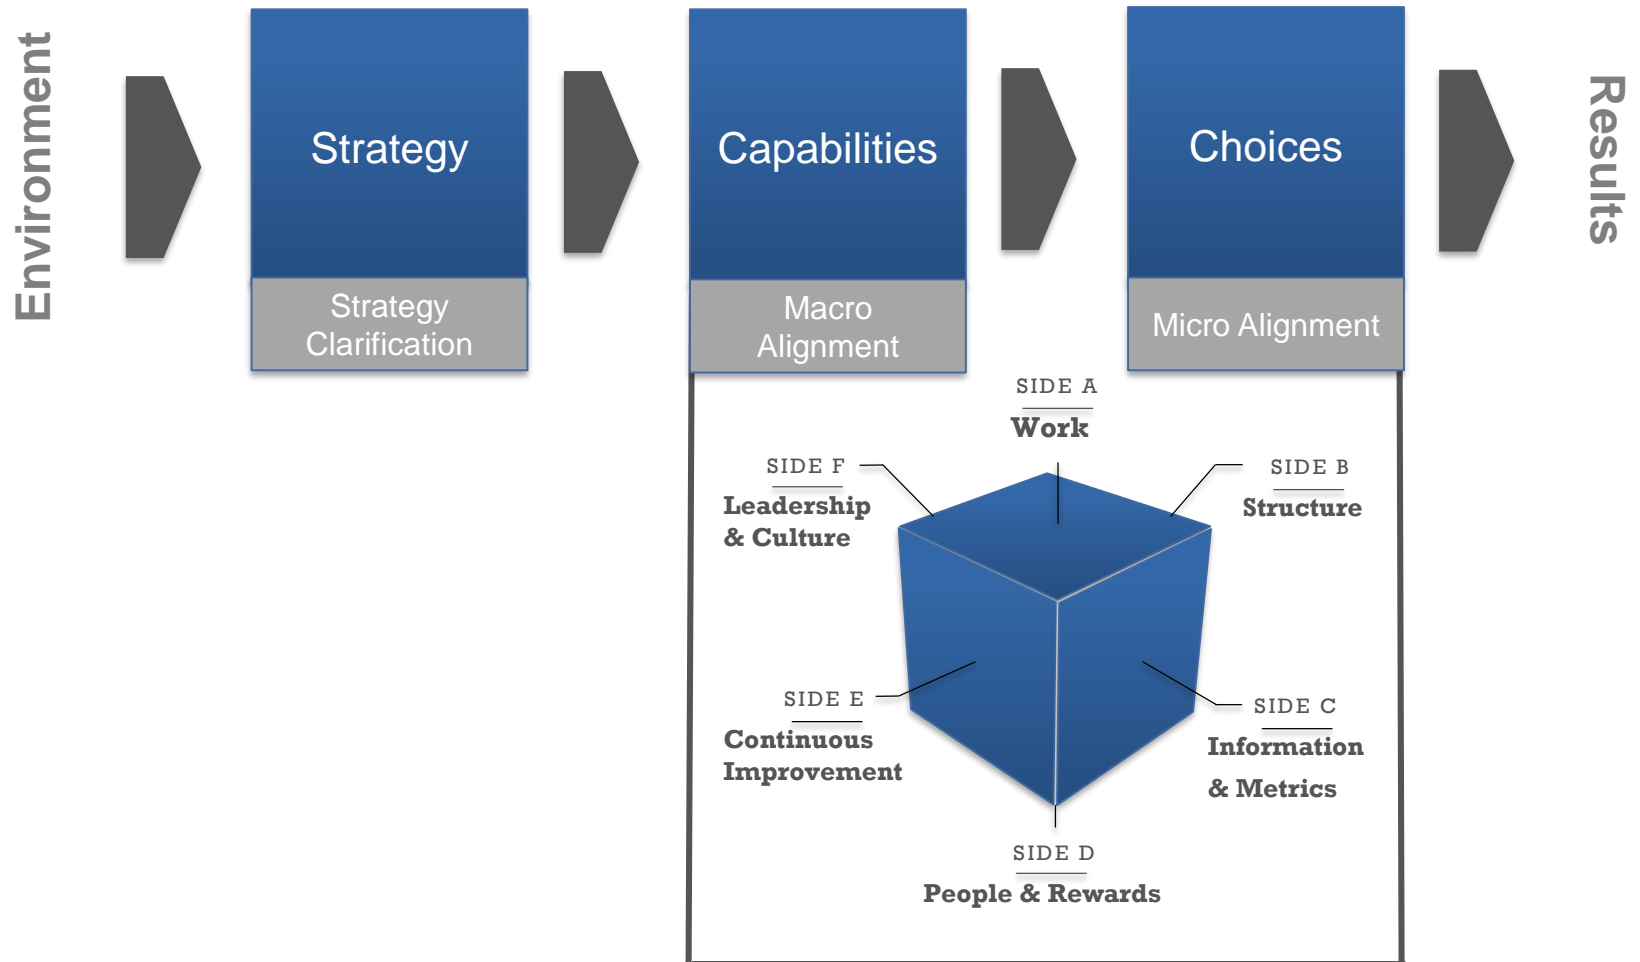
Environment

Strategy

Strategy Clarification

Capabilities

Macro Alignment

Choices

Micro Alignment

Results

SIDE A
Work

SIDE F
Leadership & Culture

SIDE B
Structure

SIDE E
Continuous Improvement

SIDE C
Information & Metrics

SIDE D
People & Rewards